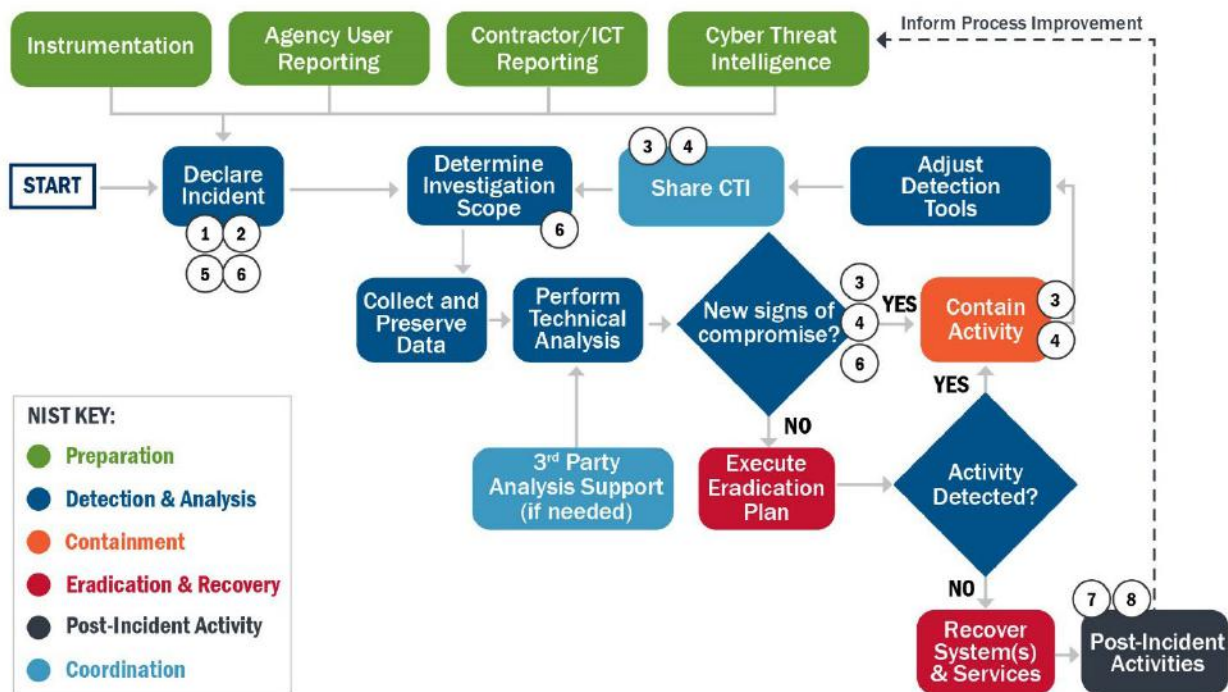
Instrumentation

Agency User Reporting

Contractor/ICT Reporting

Cyber Threat Intelligence

Inform Process Improvement

START

Declare Incident

1 2 5 6

Determine Investigation Scope

6

3 4

Share CTI

Adjust Detection Tools

Collect and Preserve Data

Perform Technical Analysis

New signs of compromise?

3 4 6

YES

Contain Activity

3 4

YES

NO

3rd Party Analysis Support (if needed)

Execute Eradication Plan

Activity Detected?

NO

7 8

Recover System(s) & Services

Post-Incident Activities

NIST KEY:

Preparation

Detection & Analysis

Containment

Eradication & Recovery

Post-Incident Activity

Coordination